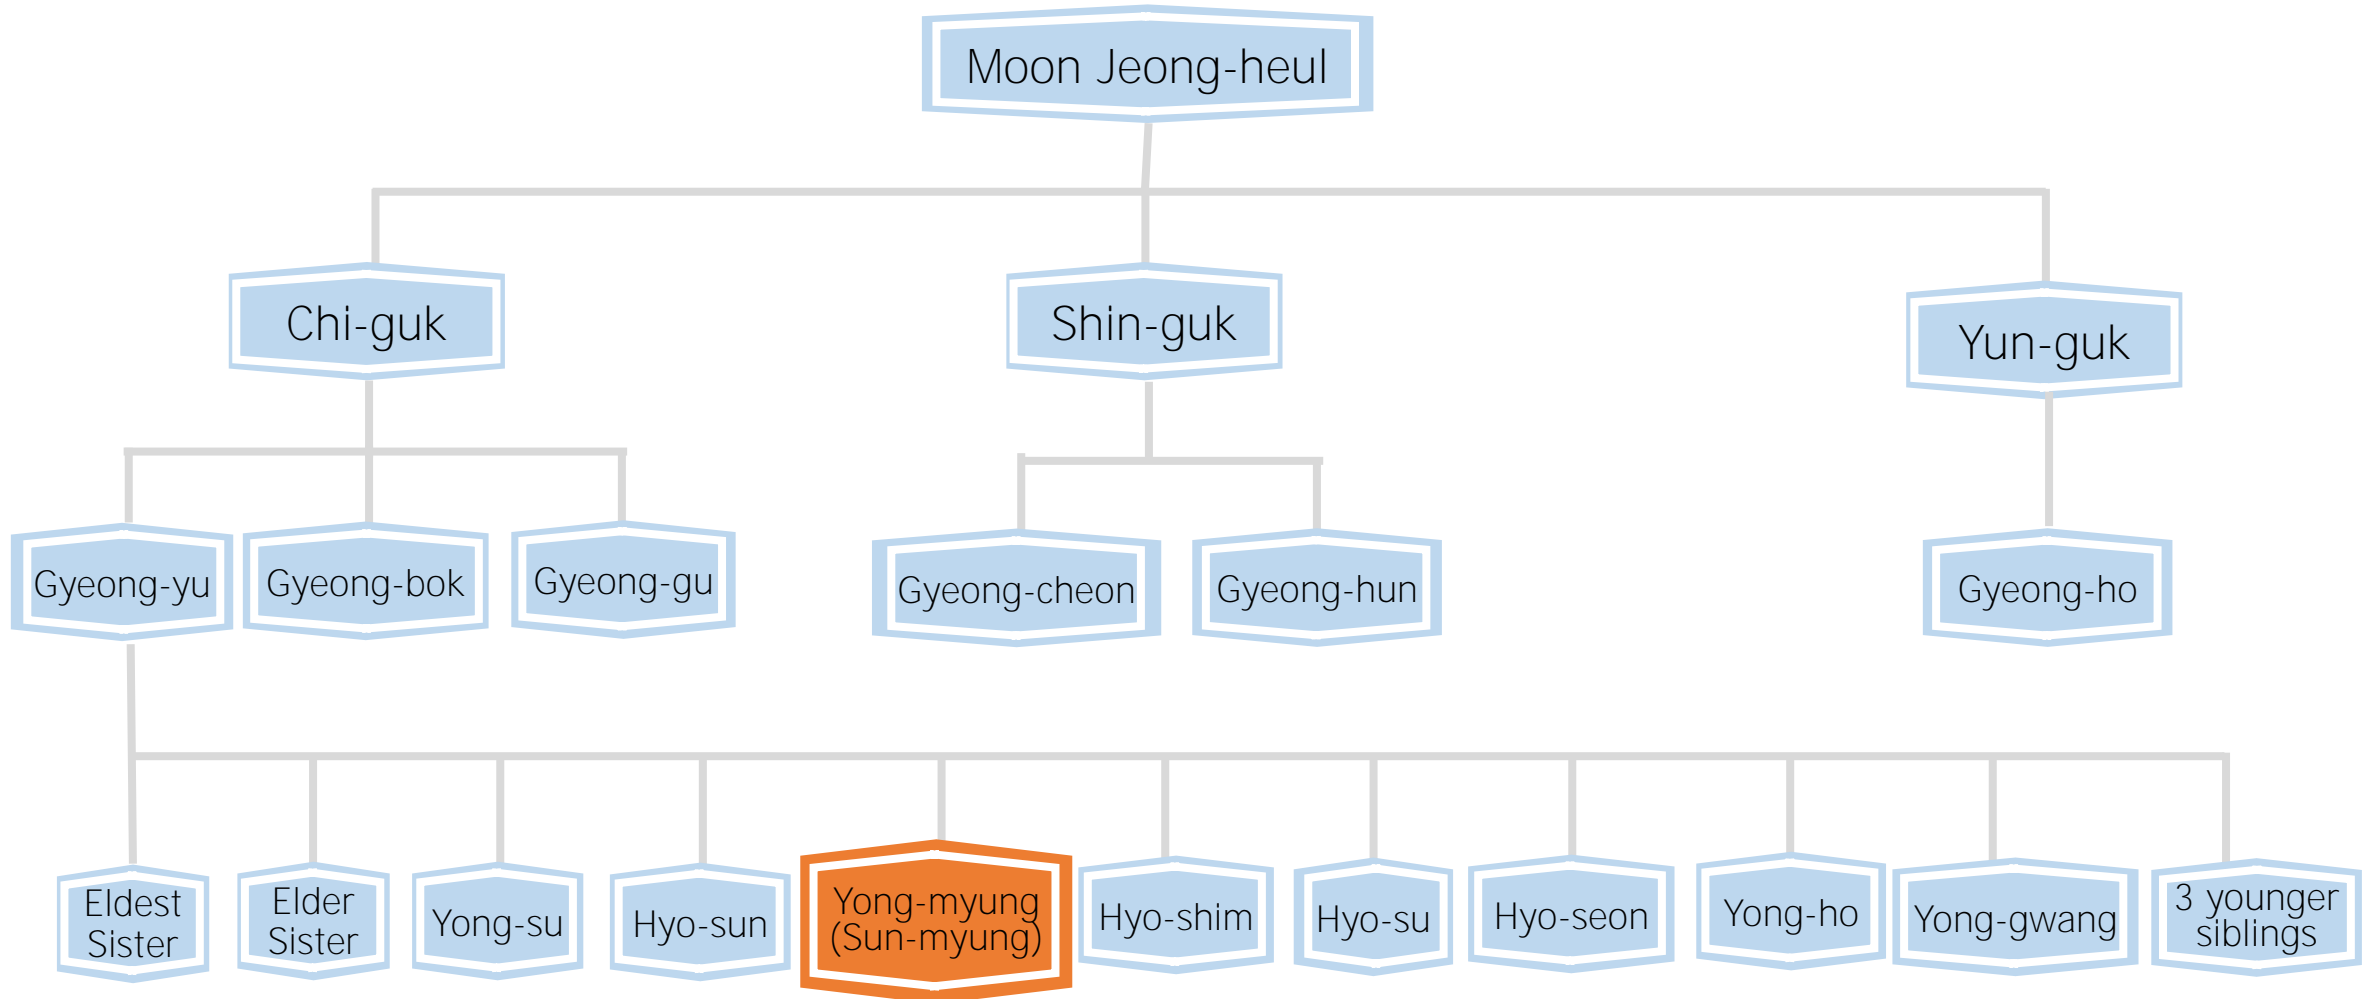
Moon Jeong-heul

Chi-guk

Shin-guk

Yun-guk

Gyeong-yu

Gyeong-bok

Gyeong-gu

Gyeong-cheon

Gyeong-hun

Gyeong-ho

Eldest Sister

Elder Sister

Yong-su

Hyo-sun

Yong-myung (Sun-myung)

Hyo-shim

Hyo-su

Hyo-seon

Yong-ho

Yong-gwang

3 younger siblings